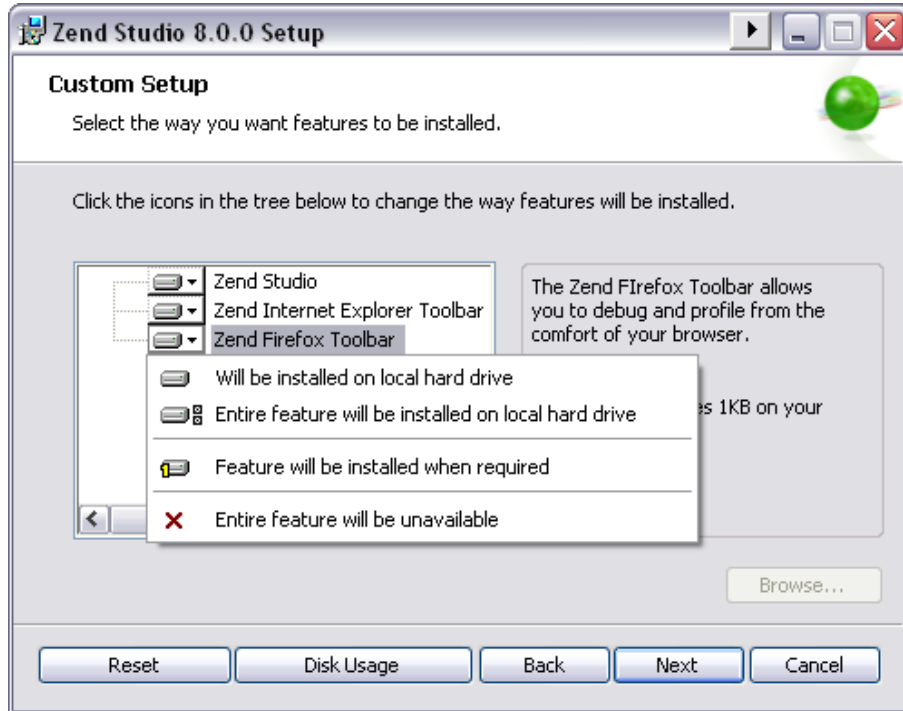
Zend Studio 8.0.0 Setup

Custom Setup

Select the way you want features to be installed.

Click the icons in the tree below to change the way features will be installed.

Zend Studio
Zend Internet Explorer Toolbar
Zend Firefox Toolbar

Will be installed on local hard drive
Entire feature will be installed on local hard drive
Feature will be installed when required
Entire feature will be unavailable

The Zend FIrefox Toolbar allows you to debug and profile from the comfort of your browser.

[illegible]s 1KB on your

Browse...

Reset
Disk Usage
Back
Next
Cancel